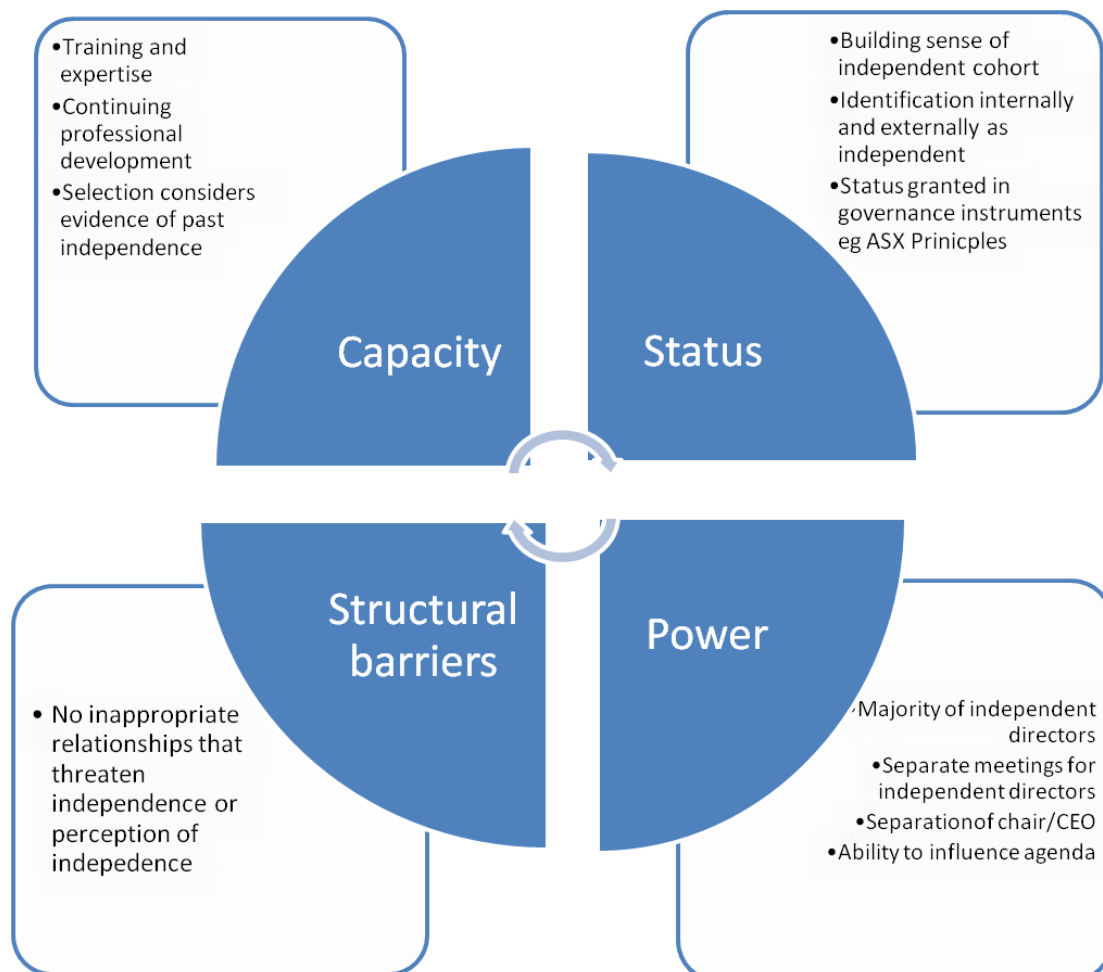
•Training and expertise
•Continuing professional development
•Selection considers evidence of past independence

•Building sense of independent cohort
•Identification internally and externally as independent
•Status granted in governance instruments eg ASX Prinicples

Capacity

Status

Structural barriers

Power

• No inappropriate relationships that threaten independence or perception of indepedence

•Majority of independent directors
•Separate meetings for independent directors
•Separationof chair/CEO
•Ability to influence agenda